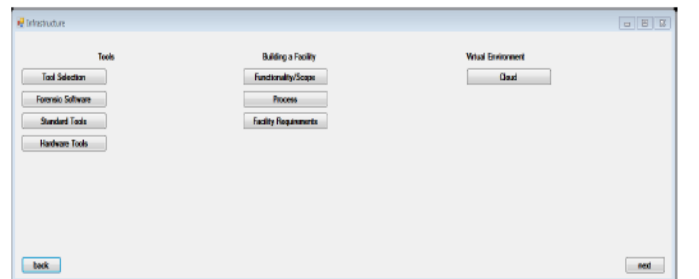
Infrastructure

Tools

Tool Selection

Forensic Software

Standard Tools

Hardware Tools

Building a Facility

Functionality/Scope

Process

Facility Requirements

Virtual Environment

Cloud

back

next